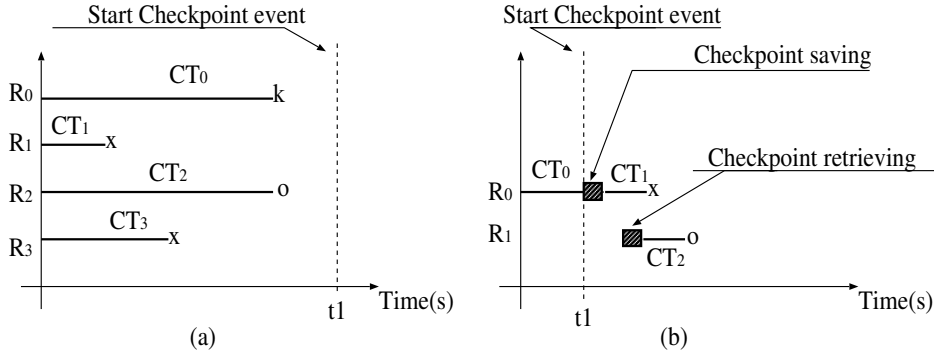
Start Checkpoint event

$CT_0$

$R_0$ k

$CT_1$

$R_1$ x

$CT_2$

$R_2$ o

$CT_3$

$R_3$ x

t1 Time(s)

(a)

Start Checkpoint event

Checkpoint saving

$CT_0$ $CT_1$

$R_0$ x

Checkpoint retrieving

$R_1$ o

$CT_2$

t1 Time(s)

(b)